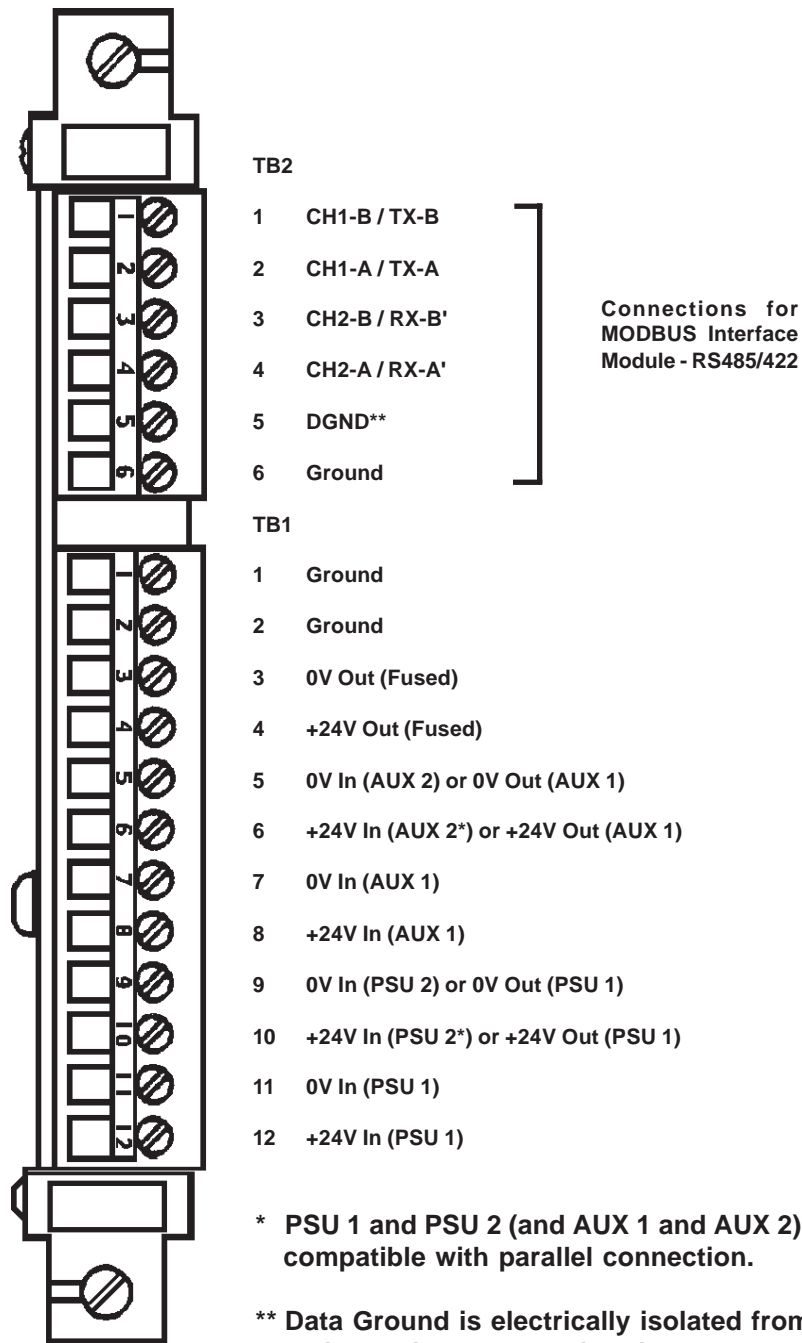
TB2

1 CH1-B / TX-B

2 CH1-A / TX-A

3 CH2-B / RX-B'

4 CH2-A / RX-A'

5 DGND**

6 Ground

Connections for MODBUS Interface Module - RS485/422

TB1

1 Ground

2 Ground

3 0V Out (Fused)

4 +24V Out (Fused)

5 0V In (AUX 2) or 0V Out (AUX 1)

6 +24V In (AUX 2*) or +24V Out (AUX 1)

7 0V In (AUX 1)

8 +24V In (AUX 1)

9 0V In (PSU 2) or 0V Out (PSU 1)

10 +24V In (PSU 2*) or +24V Out (PSU 1)

11 0V In (PSU 1)

12 +24V In (PSU 1)

* PSU 1 and PSU 2 (and AUX 1 and AUX 2) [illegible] compatible with parallel connection.

** Data Ground is electrically isolated from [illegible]

1 2 3 4 5 6

1 2 3 4 5 6 7 8 9 10 11 12